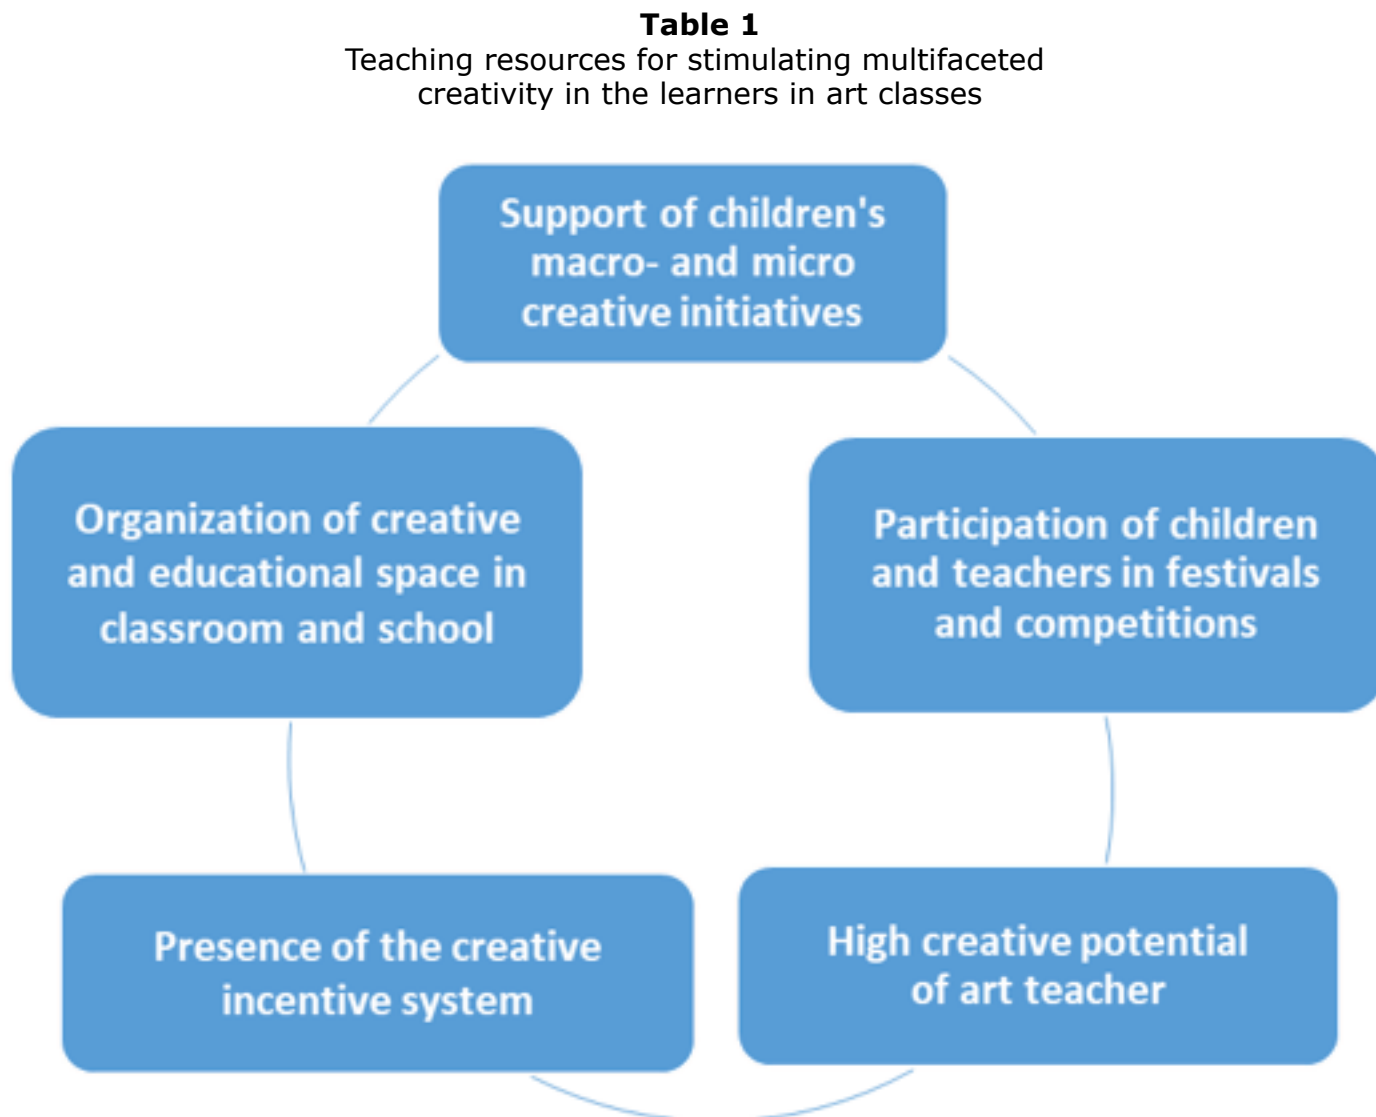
**Table 1**
Teaching resources for stimulating multifaceted creativity in the learners in art classes

Support of children's macro- and micro creative initiatives

Organization of creative and educational space in classroom and school

Participation of children and teachers in festivals and competitions

Presence of the creative incentive system

High creative potential of art teacher